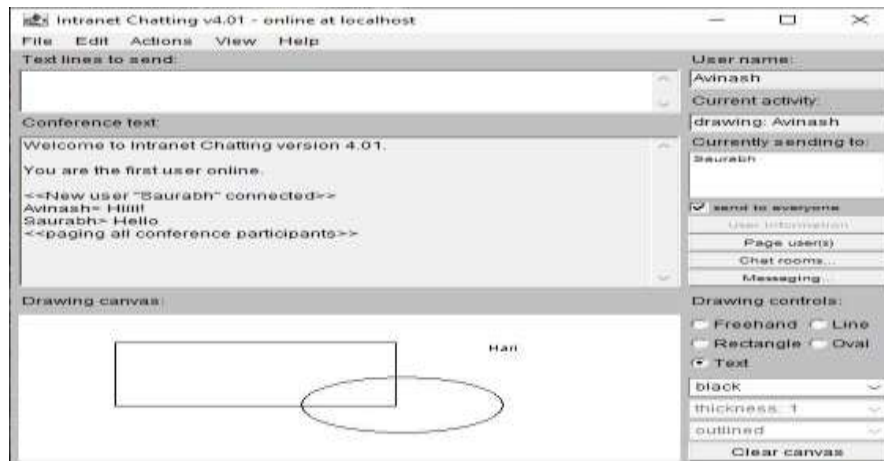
Intranet Chatting v4.01 - online at localhost

File Edit Actions View Help

Text lines to send:

Conference text:

Welcome to Intranet Chatting version 4.01.

You are the first user online.

<<New user "Saurabh" connected>>
Avinash> Hiiii!
Saurabh> Hello
<<paging all conference participants>>

Drawing canvas:

Hari

User name:
Avinash
Current activity:
drawing: Avinash
Currently sending to:
Saurabh

send to everyone
User information
Page user(s)
Chat rooms...
Messaging...

Drawing controls:
Freehand Line
Rectangle Oval
Text
black
thickness: 1
outlined
Clear canvas